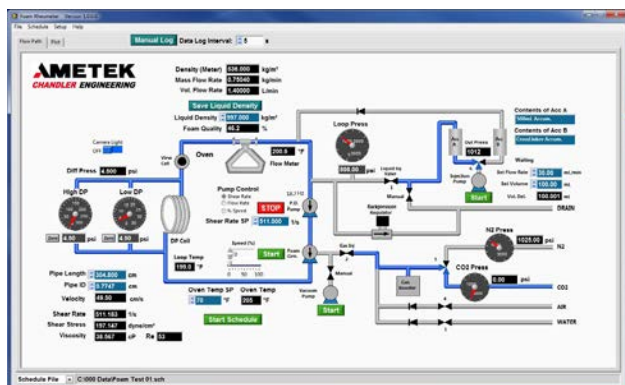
Foam Rheometer

File Schedule Setup Help

Flow Path Plot

Manual Log Data Log Interval: 5 s

AMETEK
CHANDLER ENGINEERING

Density (Meter) 536.000 kg/m³
Mass Flow Rate 0.75040 kg/min
Vol. Flow Rate 1.40000 L/min

Save Liquid Density

Liquid Density 997.000 kg/m³
Foam Quality 46.2 %

Contents of Acc A
Contents of Acc B

Camera Light
Off

Diff Press 4.500 psi

High DP

Low DP

Zero 4.50 psi

Zero 4.50 psi

Oven

Flow Meter

206.9 °F

Loop Press

800.00 psi

Pump Control

Shear Rate
Flow Rate
% Speed

STOP

Shear Rate SP 511.000 1/s

Speed (%)

Start

Loop Temp

199.0 °F

DP Cell

Manual

Backpressure Regulator

Out Press 1012

Waiting

Set Flow Rate 30.00 mL/min
Set Volume 100.00 mL
Vol. Del. 100.001 mL

Start

DRAIN

N2 Press

1025.00 psi

N2

CO2 Press

0.00 psi

CO2

AIR

WATER

Pipe Length 304.800 cm
Pipe ID 0.7747 cm
Velocity 49.50 cm/s

Shear Rate 511.183 1/s
Shear Stress 197.147 dyne/cm²
Viscosity 38.567 cP Re 53

Oven Temp SP 70 °F
Oven Temp 205 °F

Start Schedule

Manual

Vacuum Pump

Start

Schedule File C:\000 Data\Foam Test 01.sch